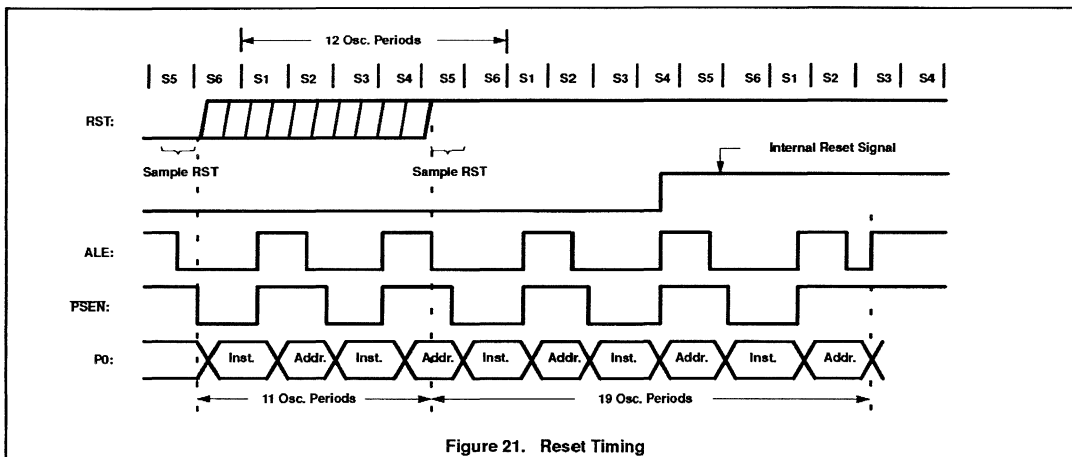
12 Osc. Periods

S5 | S6 | S1 | S2 | S3 | S4 | S5 | S6 | S1 | S2 | S3 | S4 | S5 | S6 | S1 | S2 | S3 | S4

RST:

Sample RST

Sample RST

Internal Reset Signal

ALE:

PSEN:

P0:

Inst. | Addr. | Inst. | Addr. | Inst. | Addr. | Inst. | Addr. | Inst. | Addr.

11 Osc. Periods

19 Osc. Periods

Figure 21. Reset Timing